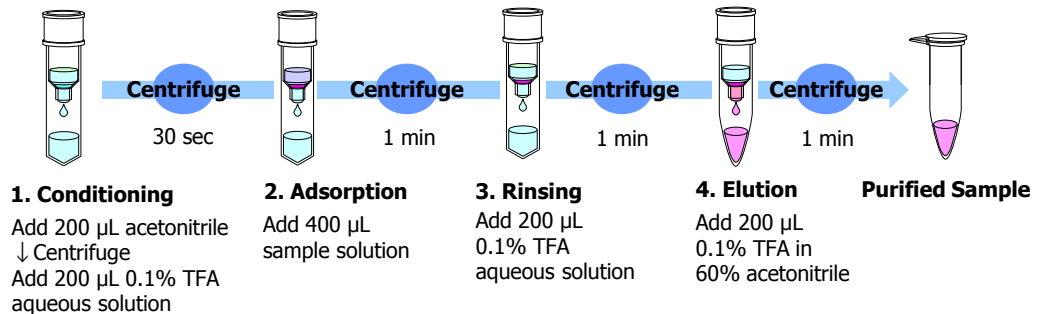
Centrifuge
30 sec

Centrifuge
1 min

Centrifuge
1 min

Centrifuge
1 min

**1. Conditioning**
Add 200 µL acetonitrile
↓Centrifuge
Add 200 µL 0.1% TFA aqueous solution

**2. Adsorption**
Add 400 µL sample solution

**3. Rinsing**
Add 200 µL 0.1% TFA aqueous solution

**4. Elution**
Add 200 µL 0.1% TFA in 60% acetonitrile

**Purified Sample**